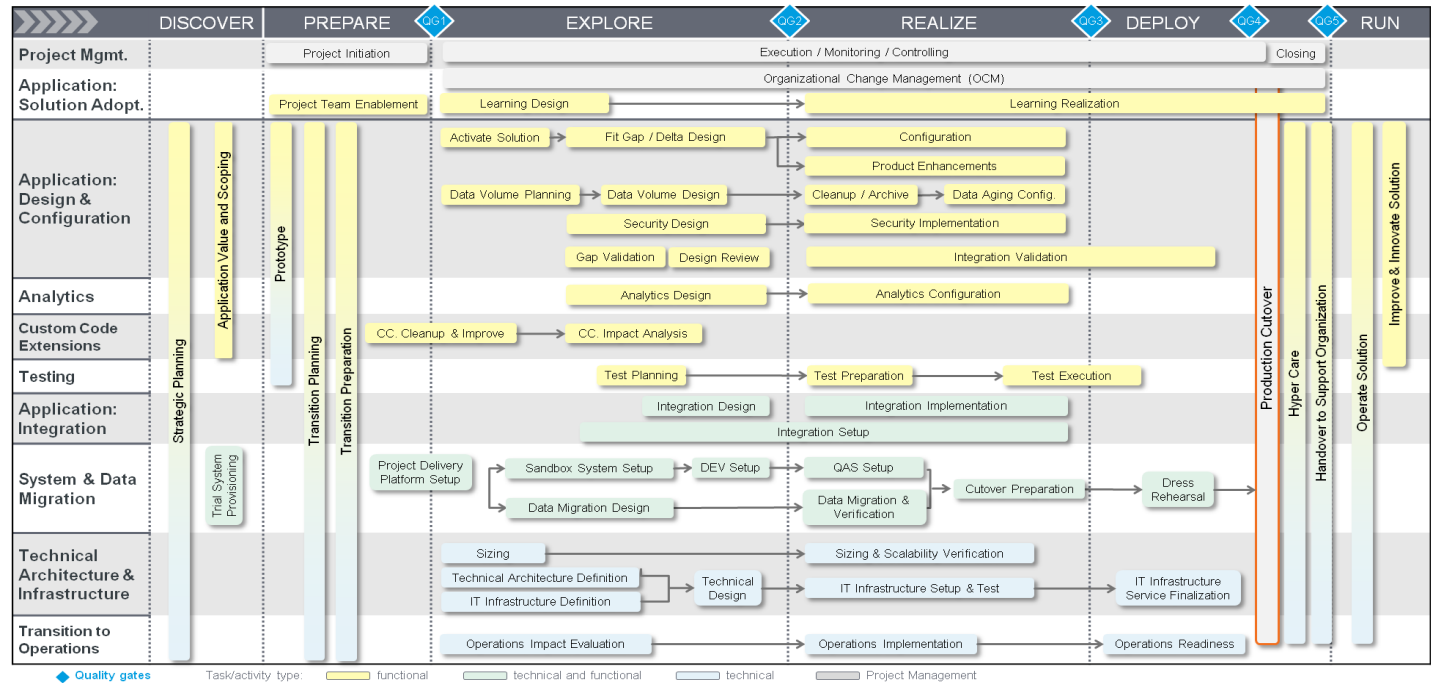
DISCOVER | PREPARE | QG1 | EXPLORE | QG2 | REALIZE | QG3 | DEPLOY | QG4 | QG5 | RUN

Project Mgmt.
Project Initiation
Execution / Monitoring / Controlling
Closing

Application: Solution Adopt.
Organizational Change Management (OCM)
Project Team Enablement
Learning Design
Learning Realization

Application: Design & Configuration
Activate Solution
Fit Gap / Delta Design
Configuration
Product Enhancements
Data Volume Planning
Data Volume Design
Cleanup / Archive
Data Aging Config.
Security Design
Security Implementation
Gap Validation
Design Review
Integration Validation

Analytics
Analytics Design
Analytics Configuration

Custom Code Extensions
CC. Cleanup & Improve
CC. Impact Analysis

Testing
Test Planning
Test Preparation
Test Execution

Application: Integration
Integration Design
Integration Implementation
Integration Setup

System & Data Migration
Project Delivery Platform Setup
Sandbox System Setup
DEV Setup
QAS Setup
Data Migration Design
Data Migration & Verification
Cutover Preparation
Dress Rehearsal

Technical Architecture & Infrastructure
Sizing
Sizing & Scalability Verification
Technical Architecture Definition
IT Infrastructure Definition
Technical Design
IT Infrastructure Setup & Test
IT Infrastructure Service Finalization

Transition to Operations
Operations Impact Evaluation
Operations Implementation
Operations Readiness

Strategic Planning
Application Value and Scoping
Trial System Provisioning
Prototype
Transition Planning
Transition Preparation
Production Cutover
Hyper Care
Handover to Support Organization
Operate Solution
Improve & Innovate Solution

Quality gates
Task/activity type: functional technical and functional technical Project Management